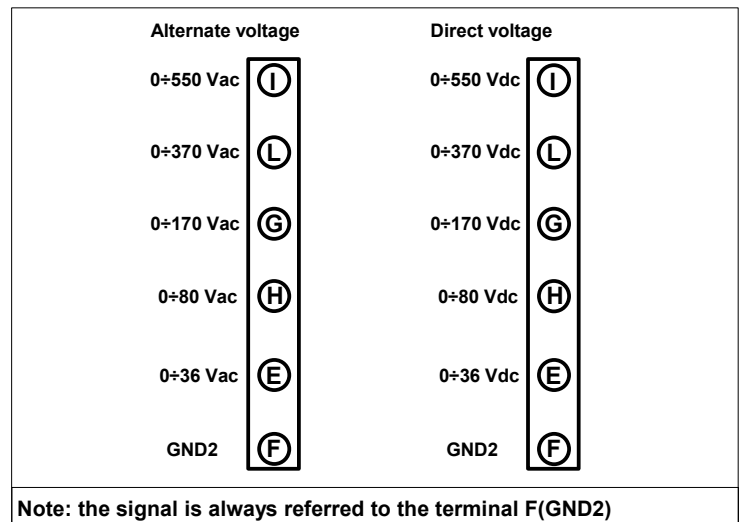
Alternate voltage

0÷550 Vac I

0÷370 Vac L

0÷170 Vac G

0÷80 Vac H

0÷36 Vac E

GND2 F

Direct voltage

0÷550 Vdc I

0÷370 Vdc L

0÷170 Vdc G

0÷80 Vdc H

0÷36 Vdc E

GND2 F

Note: the signal is always referred to the terminal F(GND2)